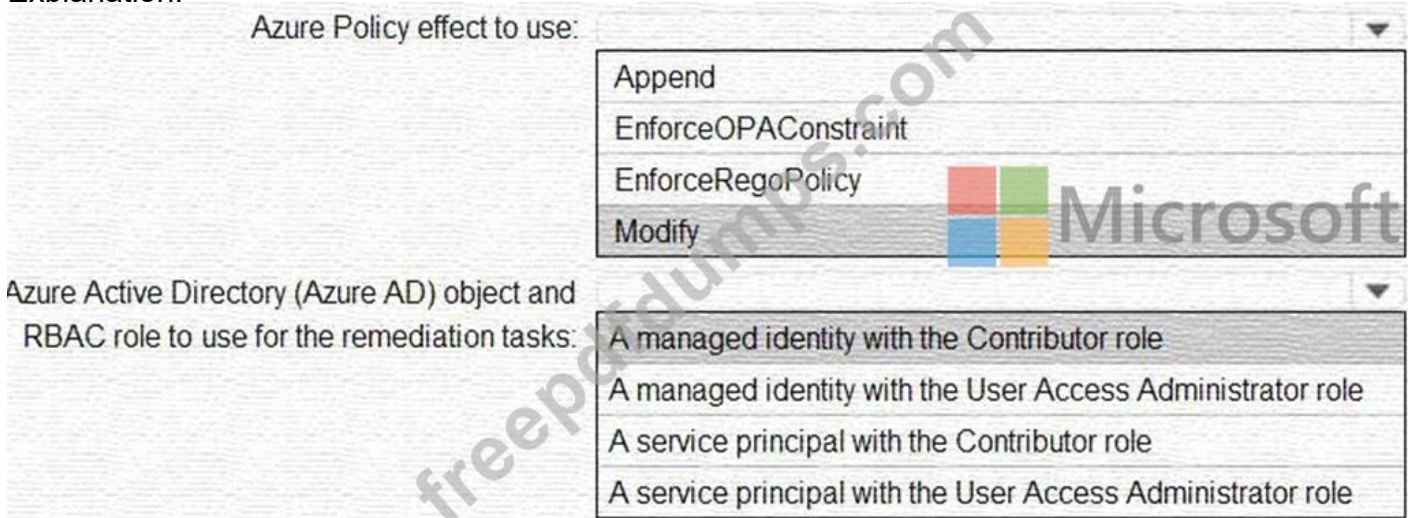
Explanation:

Azure Policy effect to use:

Append
EnforceOPAConstraint
EnforceRegoPolicy
Modify

Microsoft

Azure Active Directory (Azure AD) object and RBAC role to use for the remediation tasks:

A managed identity with the Contributor role
A managed identity with the User Access Administrator role
A service principal with the Contributor role
A service principal with the User Access Administrator role

freepdfdumps.com